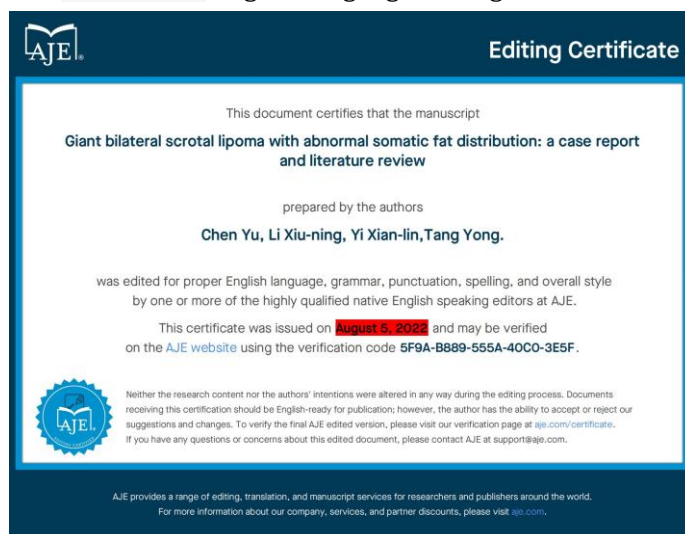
AJE

Editing Certificate

This document certifies that the manuscript

Giant bilateral scrotal lipoma with abnormal somatic fat distribution: a case report and literature review

prepared by the authors

Chen Yu, Li Xiu-ning, Yi Xian-lin,Tang Yong.

was edited for proper English language, grammar, punctuation, spelling, and overall style by one or more of the highly qualified native English speaking editors at AJE.

This certificate was issued on August 5, 2022 and may be verified on the AJE website using the verification code 5F9A-B889-555A-40C0-3E5F.

AJE

Neither the research content nor the authors' intentions were altered in any way during the editing process. Documents receiving this certification should be English-ready for publication; however, the author has the ability to accept or reject our suggestions and changes. To verify the final AJE edited version, please visit our verification page at aje.com/certificate. If you have any questions or concerns about this edited document, please contact AJE at support@aje.com.

AJE provides a range of editing, translation, and manuscript services for researchers and publishers around the world. For more information about our company, services, and partner discounts, please visit aje.com.